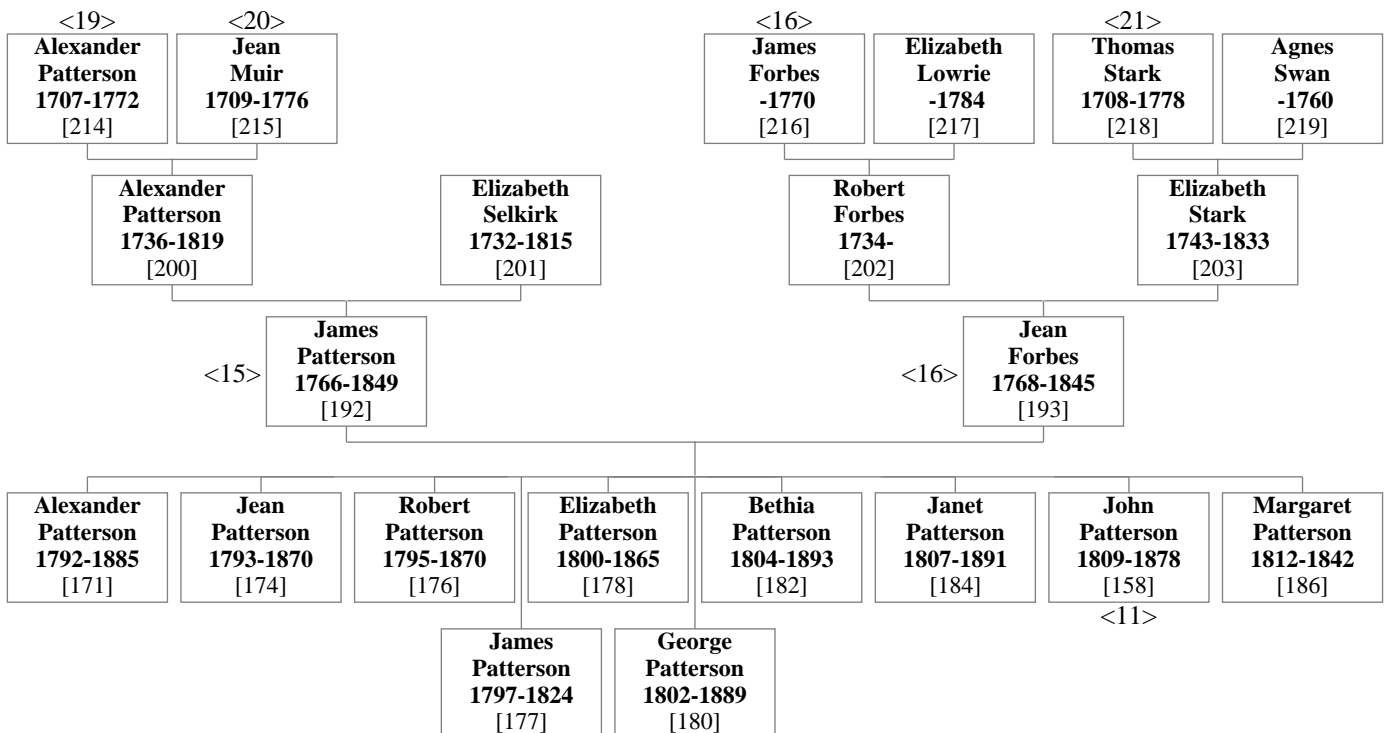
<19>
**Alexander Patterson 1707-1772**
[214]

<20>
**Jean Muir 1709-1776**
[215]

<16>
**James Forbes -1770**
[216]

**Elizabeth Lowrie -1784**
[217]

<21>
**Thomas Stark 1708-1778**
[218]

**Agnes Swan -1760**
[219]

**Alexander Patterson 1736-1819**
[200]

**Elizabeth Selkirk 1732-1815**
[201]

**Robert Forbes 1734-**
[202]

**Elizabeth Stark 1743-1833**
[203]

<15>
**James Patterson 1766-1849**
[192]

<16>
**Jean Forbes 1768-1845**
[193]

**Alexander Patterson 1792-1885**
[171]

**Jean Patterson 1793-1870**
[174]

**Robert Patterson 1795-1870**
[176]

**Elizabeth Patterson 1800-1865**
[178]

**Bethia Patterson 1804-1893**
[182]

**Janet Patterson 1807-1891**
[184]

**John Patterson 1809-1878**
[158]
<11>

**Margaret Patterson 1812-1842**
[186]

**James Patterson 1797-1824**
[177]

**George Patterson 1802-1889**
[180]